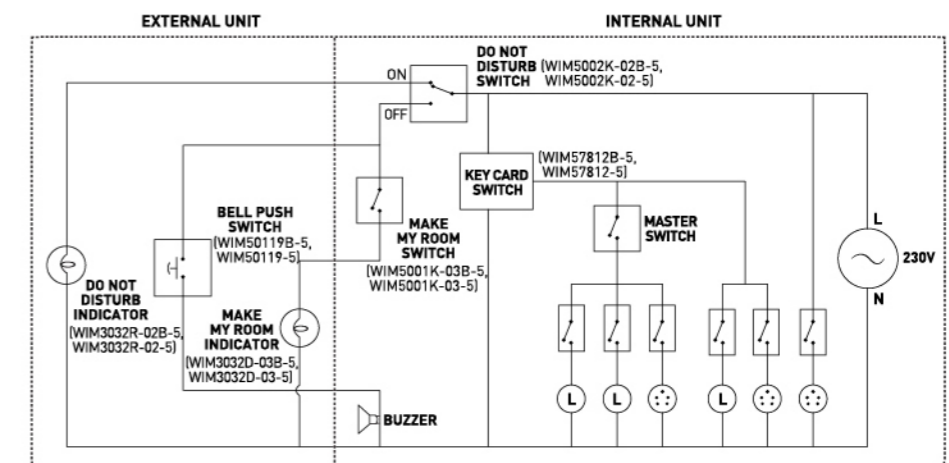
EXTERNAL UNIT

INTERNAL UNIT

ON

OFF

DO NOT DISTURB SWITCH (WIM5002K-02B-5, WIM5002K-02-5)

KEY CARD SWITCH

(WIM57812B-5, WIM57812-5)

MASTER SWITCH

L

230V

N

BELL PUSH SWITCH (WIM50119B-5, WIM50119-5)

MAKE MY ROOM SWITCH

(WIM5001K-03B-5, WIM5001K-03-5)

DO NOT DISTURB INDICATOR

(WIM3032R-02B-5, WIM3032R-02-5)

MAKE MY ROOM INDICATOR

(WIM3032D-03B-5, WIM3032D-03-5)

BUZZER

L

L

L